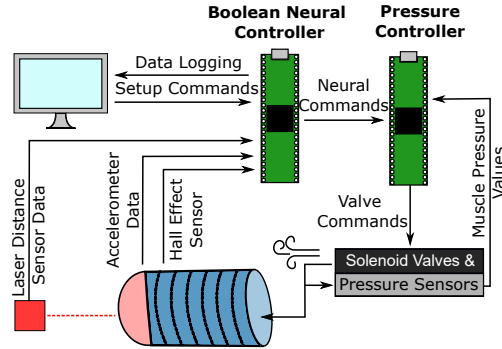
Boolean Neural Controller

Pressure Controller

Data Logging

Setup Commands

Neural Commands

Muscle Pressure Values

Valve Commands

Laser Distance Sensor Data

Accelerometer Data

Hall Effect Sensor

Solenoid Valves &

Pressure Sensors